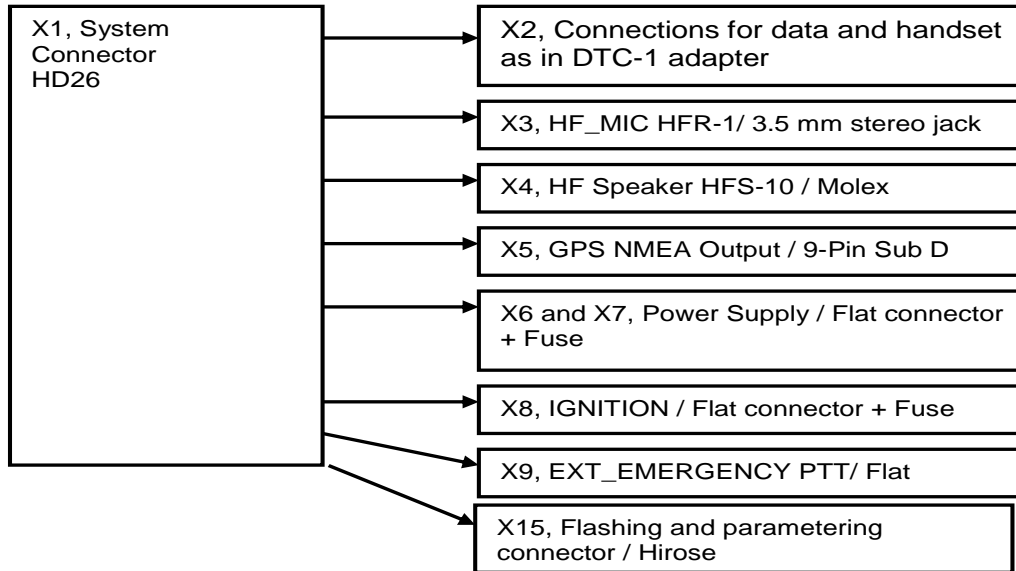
X1, System Connector HD26

X2, Connections for data and handset as in DTC-1 adapter

X3, HF_MIC HFR-1/ 3.5 mm stereo jack

X4, HF Speaker HFS-10 / Molex

X5, GPS NMEA Output / 9-Pin Sub D

X6 and X7, Power Supply / Flat connector + Fuse

X8, IGNITION / Flat connector + Fuse

X9, EXT_EMERGENCY PTT/ Flat

X15, Flashing and parametering connector / Hirose